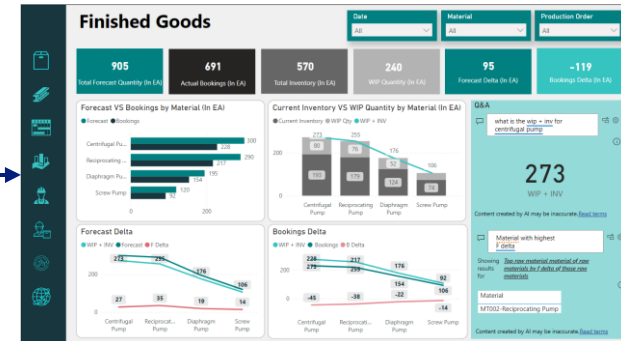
Finished Goods

Date
All

Material
All

Production Order
All

905
Total Forecast Quantity (In EA)

691
Actual Bookings (In EA)

570
Total Inventory (In EA)

240
WIP Quantity (In EA)

95
Forecast Delta (In EA)

-119
Bookings Delta (In EA)

Forecast VS Bookings by Material (In EA)
Forecast Bookings
Centrifugal Pu...
Reciprocating ...
Diaphragm Pu...
Screw Pump
300
228
290
237
195
154
120
92
0
200

Current Inventory VS WIP Quantity by Material (In EA)
Current Inventory WIP Qty WIP + INV
273
255
176
106
80
76
100
179
Centrifugal Pump
Reciprocating Pump
Diaphragm Pump
Screw Pump

Q&A
what is the wip + inv for centrifugal pump
273
WIP + INV
Content created by AI may be inaccurate. Read terms

Forecast Delta
WIP + INV Forecast F Delta
273
255
176
106
27
35
19
14
Centrifugal Pump
Reciprocati... Pump
Diaphragm Pump
Screw Pump

Bookings Delta
WIP + INV Bookings B Delta
228
279
217
255
176
92
106
-45
-38
-22
-14
Centrifugal Pump
Reciprocati... Pump
Diaphragm Pump
Screw Pump

Material with highest F delta
Showing results for
Top new material material of new materials by F delta of those new materials
Material
MT002-Reciprocating Pump
Content created by AI may be inaccurate. Read terms